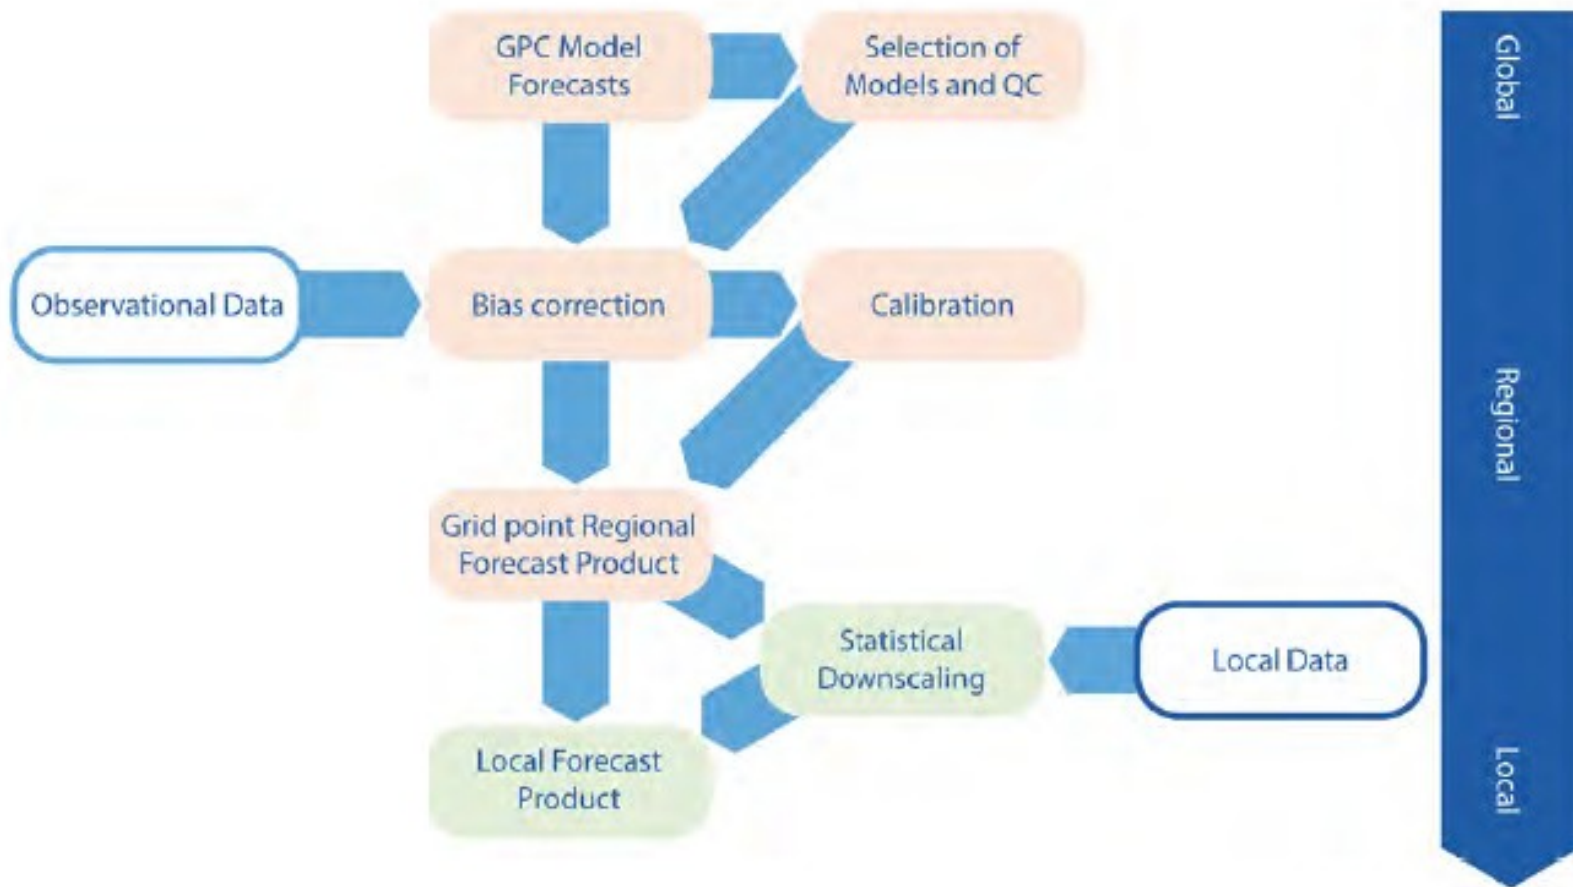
GPC Model Forecasts

Selection of Models and QC

Observational Data

Bias correction

Calibration

Grid point Regional Forecast Product

Statistical Downscaling

Local Data

Local Forecast Product

Global

Regional

Local